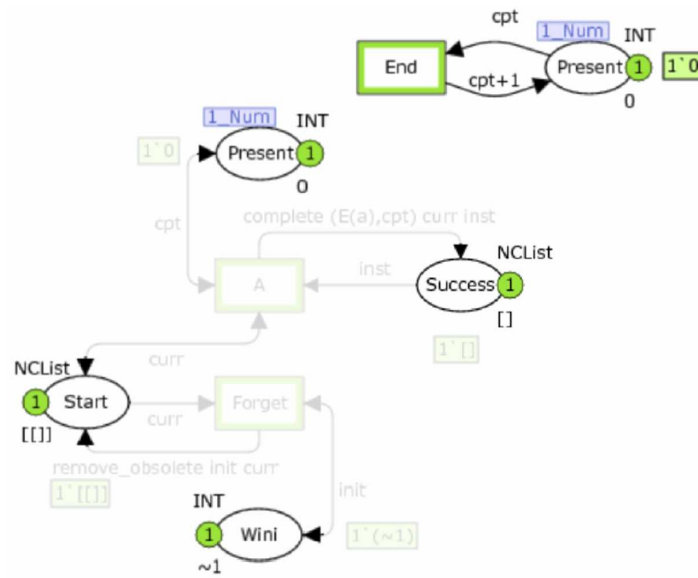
cpt
1_Num
INT
End
cpt+1
Present
1
1`0
0

1_Num
INT
1`0
Present
1
0
cpt
complete (E(a),cpt) curr inst
NCList
A
inst
Success
1
[]
1`[]
curr
NCList
1
Start
curr
Forget
[[]]
remove_obsolete init curr
1`[[]]
init
INT
1
Wini
1`(~1)
~1